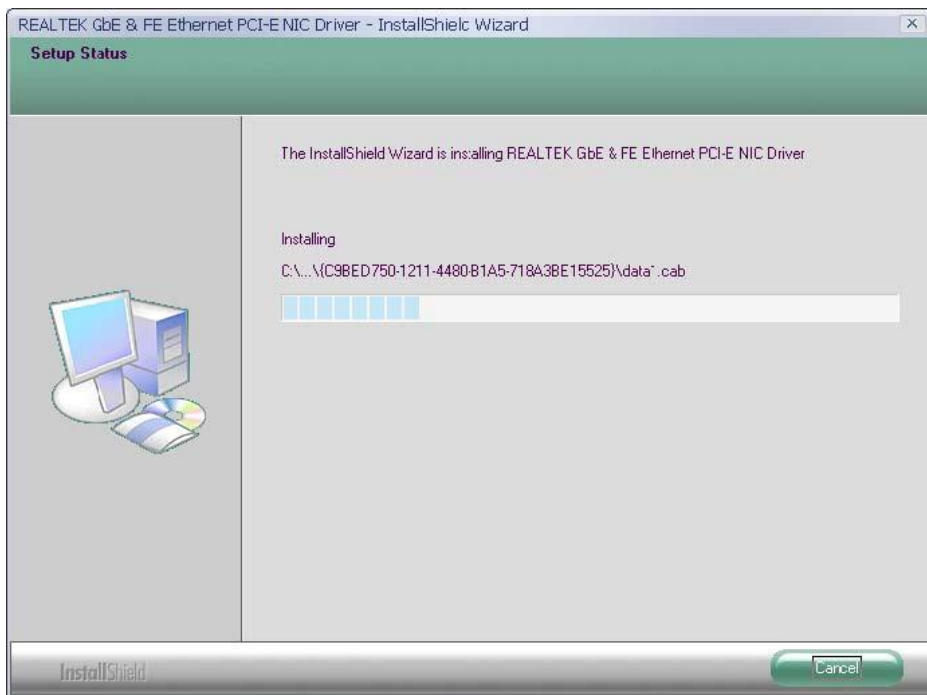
REALTEK GbE & FE Ethernet PCI-E NIC Driver - InstallShielc Wizard

Setup Status

The InstallShield Wizard is ins:alling REALTEK GbE & FE Ethernet PCI-E NIC Driver

Installing

C:\...\{C9BED750-1211-4480-B1A5-718A3BE15525}\data˙.cab

InstallShield

Cancel